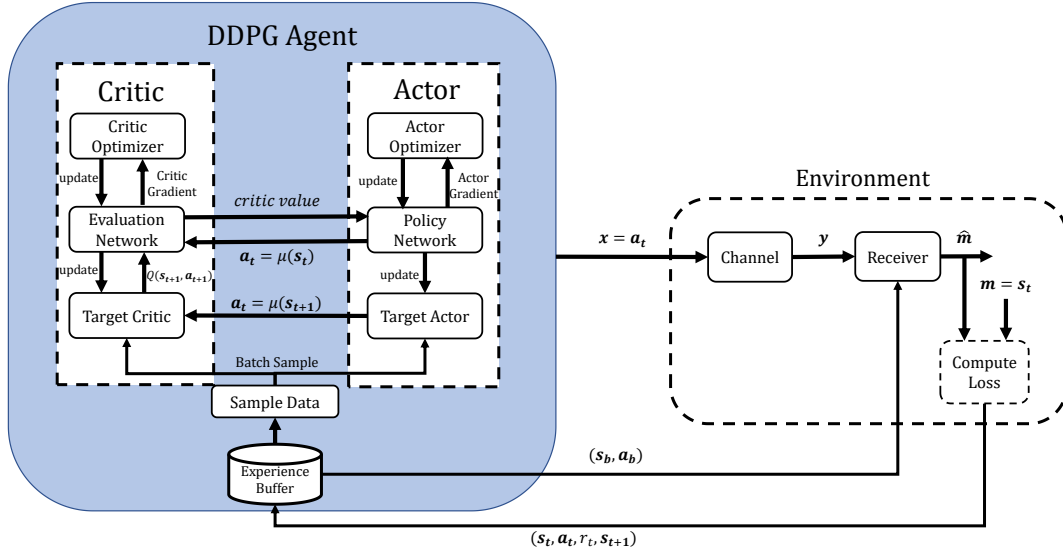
DDPG Agent

Critic

Critic Optimizer

update

Critic Gradient

Evaluation Network

update

$Q(s_{t+1}, a_{t+1})$

Target Critic

Actor

Actor Optimizer

update

Actor Gradient

Policy Network

update

Target Actor

*critic value*

$a_t = \mu(s_t)$

$a_t = \mu(s_{t+1})$

Batch Sample

Sample Data

Experience Buffer

Environment

$x = a_t$

Channel

$y$

Receiver

$\hat{m}$

$m = s_t$

Compute Loss

$(s_b, a_b)$

$(s_t, a_t, r_t, s_{t+1})$